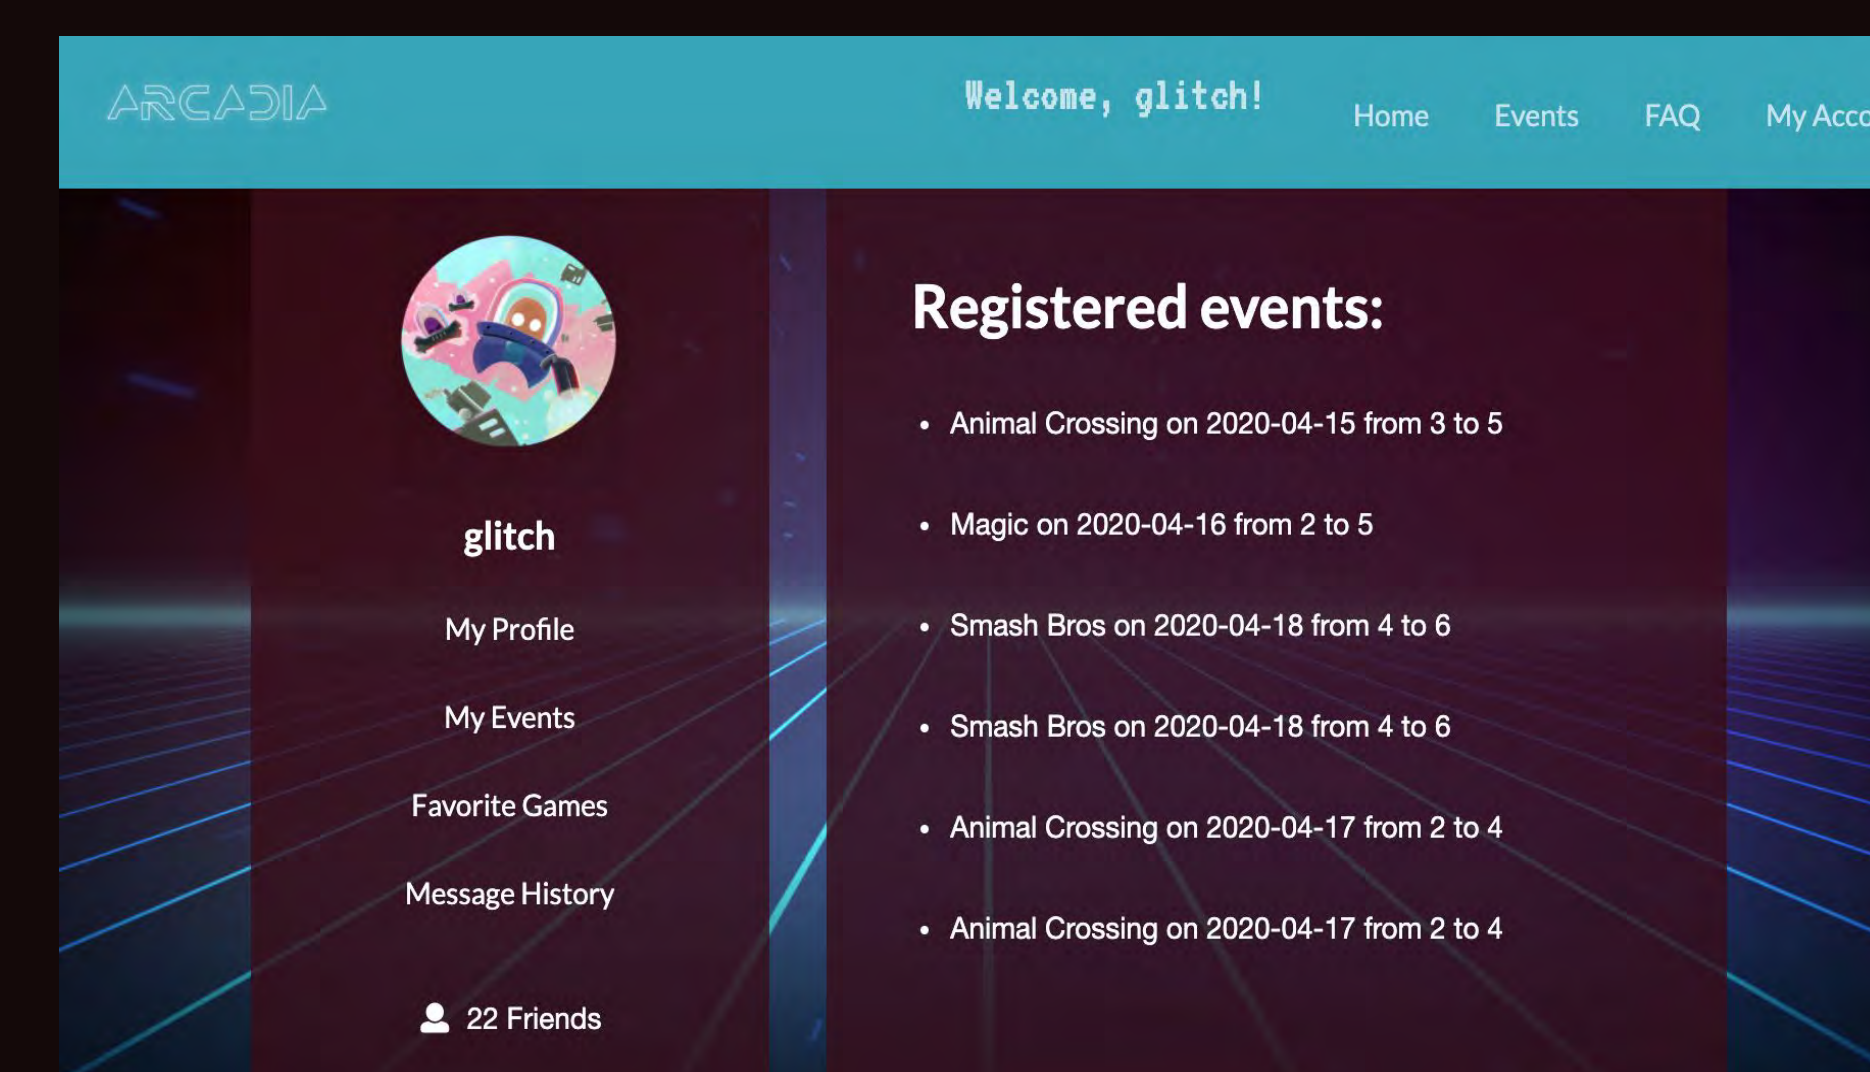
ARCADIA

Welcome, glitch!

Home Events FAQ My Acc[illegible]

glitch

My Profile

My Events

Favorite Games

Message History

22 Friends

Registered events:

- Animal Crossing on 2020-04-15 from 3 to 5
- Magic on 2020-04-16 from 2 to 5
- Smash Bros on 2020-04-18 from 4 to 6
- Smash Bros on 2020-04-18 from 4 to 6
- Animal Crossing on 2020-04-17 from 2 to 4
- Animal Crossing on 2020-04-17 from 2 to 4